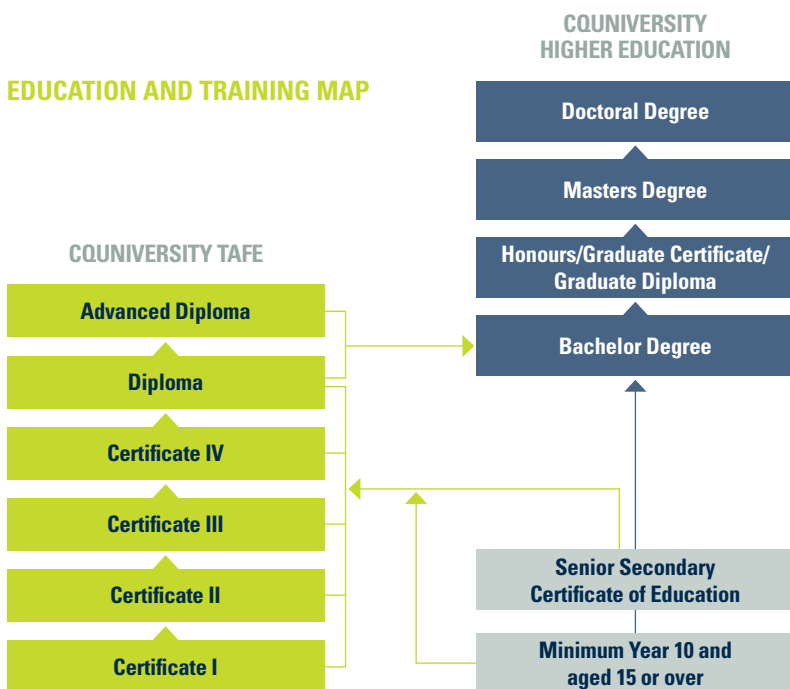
EDUCATION AND TRAINING MAP

CQUNIVERSITY TAFE

Advanced Diploma

Diploma

Certificate IV

Certificate III

Certificate II

Certificate I

CQUNIVERSITY HIGHER EDUCATION

Doctoral Degree

Masters Degree

Honours/Graduate Certificate/ Graduate Diploma

Bachelor Degree

Senior Secondary Certificate of Education

Minimum Year 10 and aged 15 or over